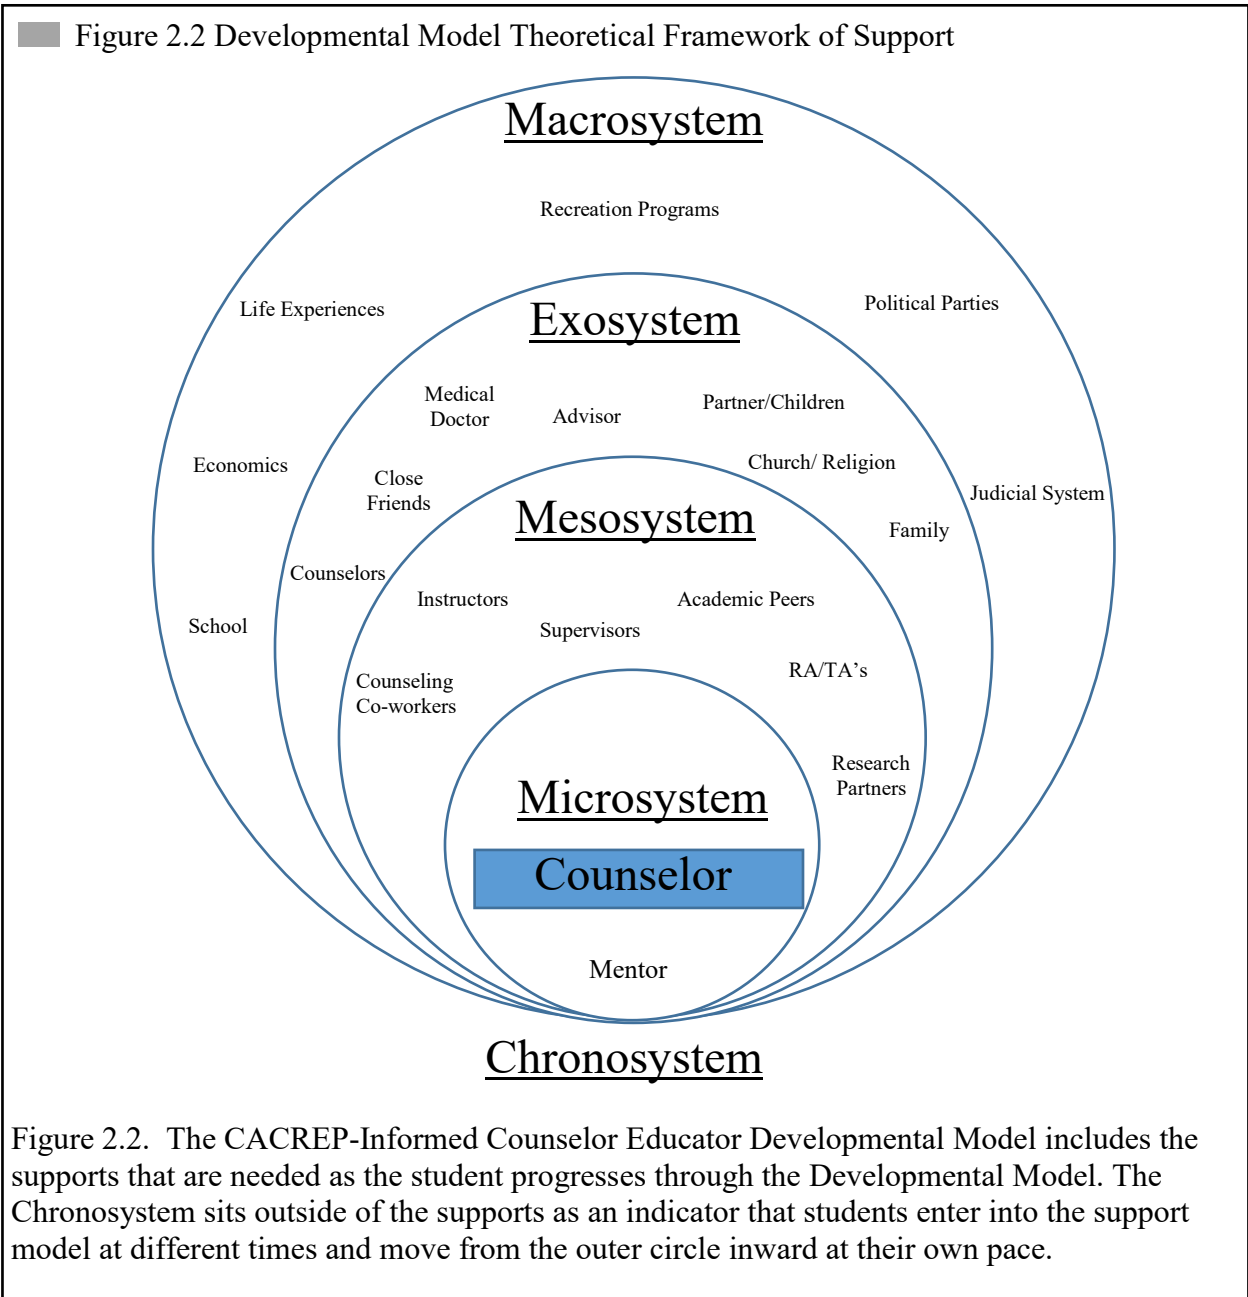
Figure 2.2 Developmental Model Theoretical Framework of Support

Macrosystem

Recreation Programs

Life Experiences

Political Parties

Exosystem

Medical Doctor

Advisor

Partner/Children

Economics

Close Friends

Church/ Religion

Judicial System

Mesosystem

Family

Counselors

Instructors

Academic Peers

School

Supervisors

RA/TA's

Counseling Co-workers

Research Partners

Microsystem

Counselor

Mentor

Chronosystem

Figure 2.2. The CACREP-Informed Counselor Educator Developmental Model includes the supports that are needed as the student progresses through the Developmental Model. The Chronosystem sits outside of the supports as an indicator that students enter into the support model at different times and move from the outer circle inward at their own pace.